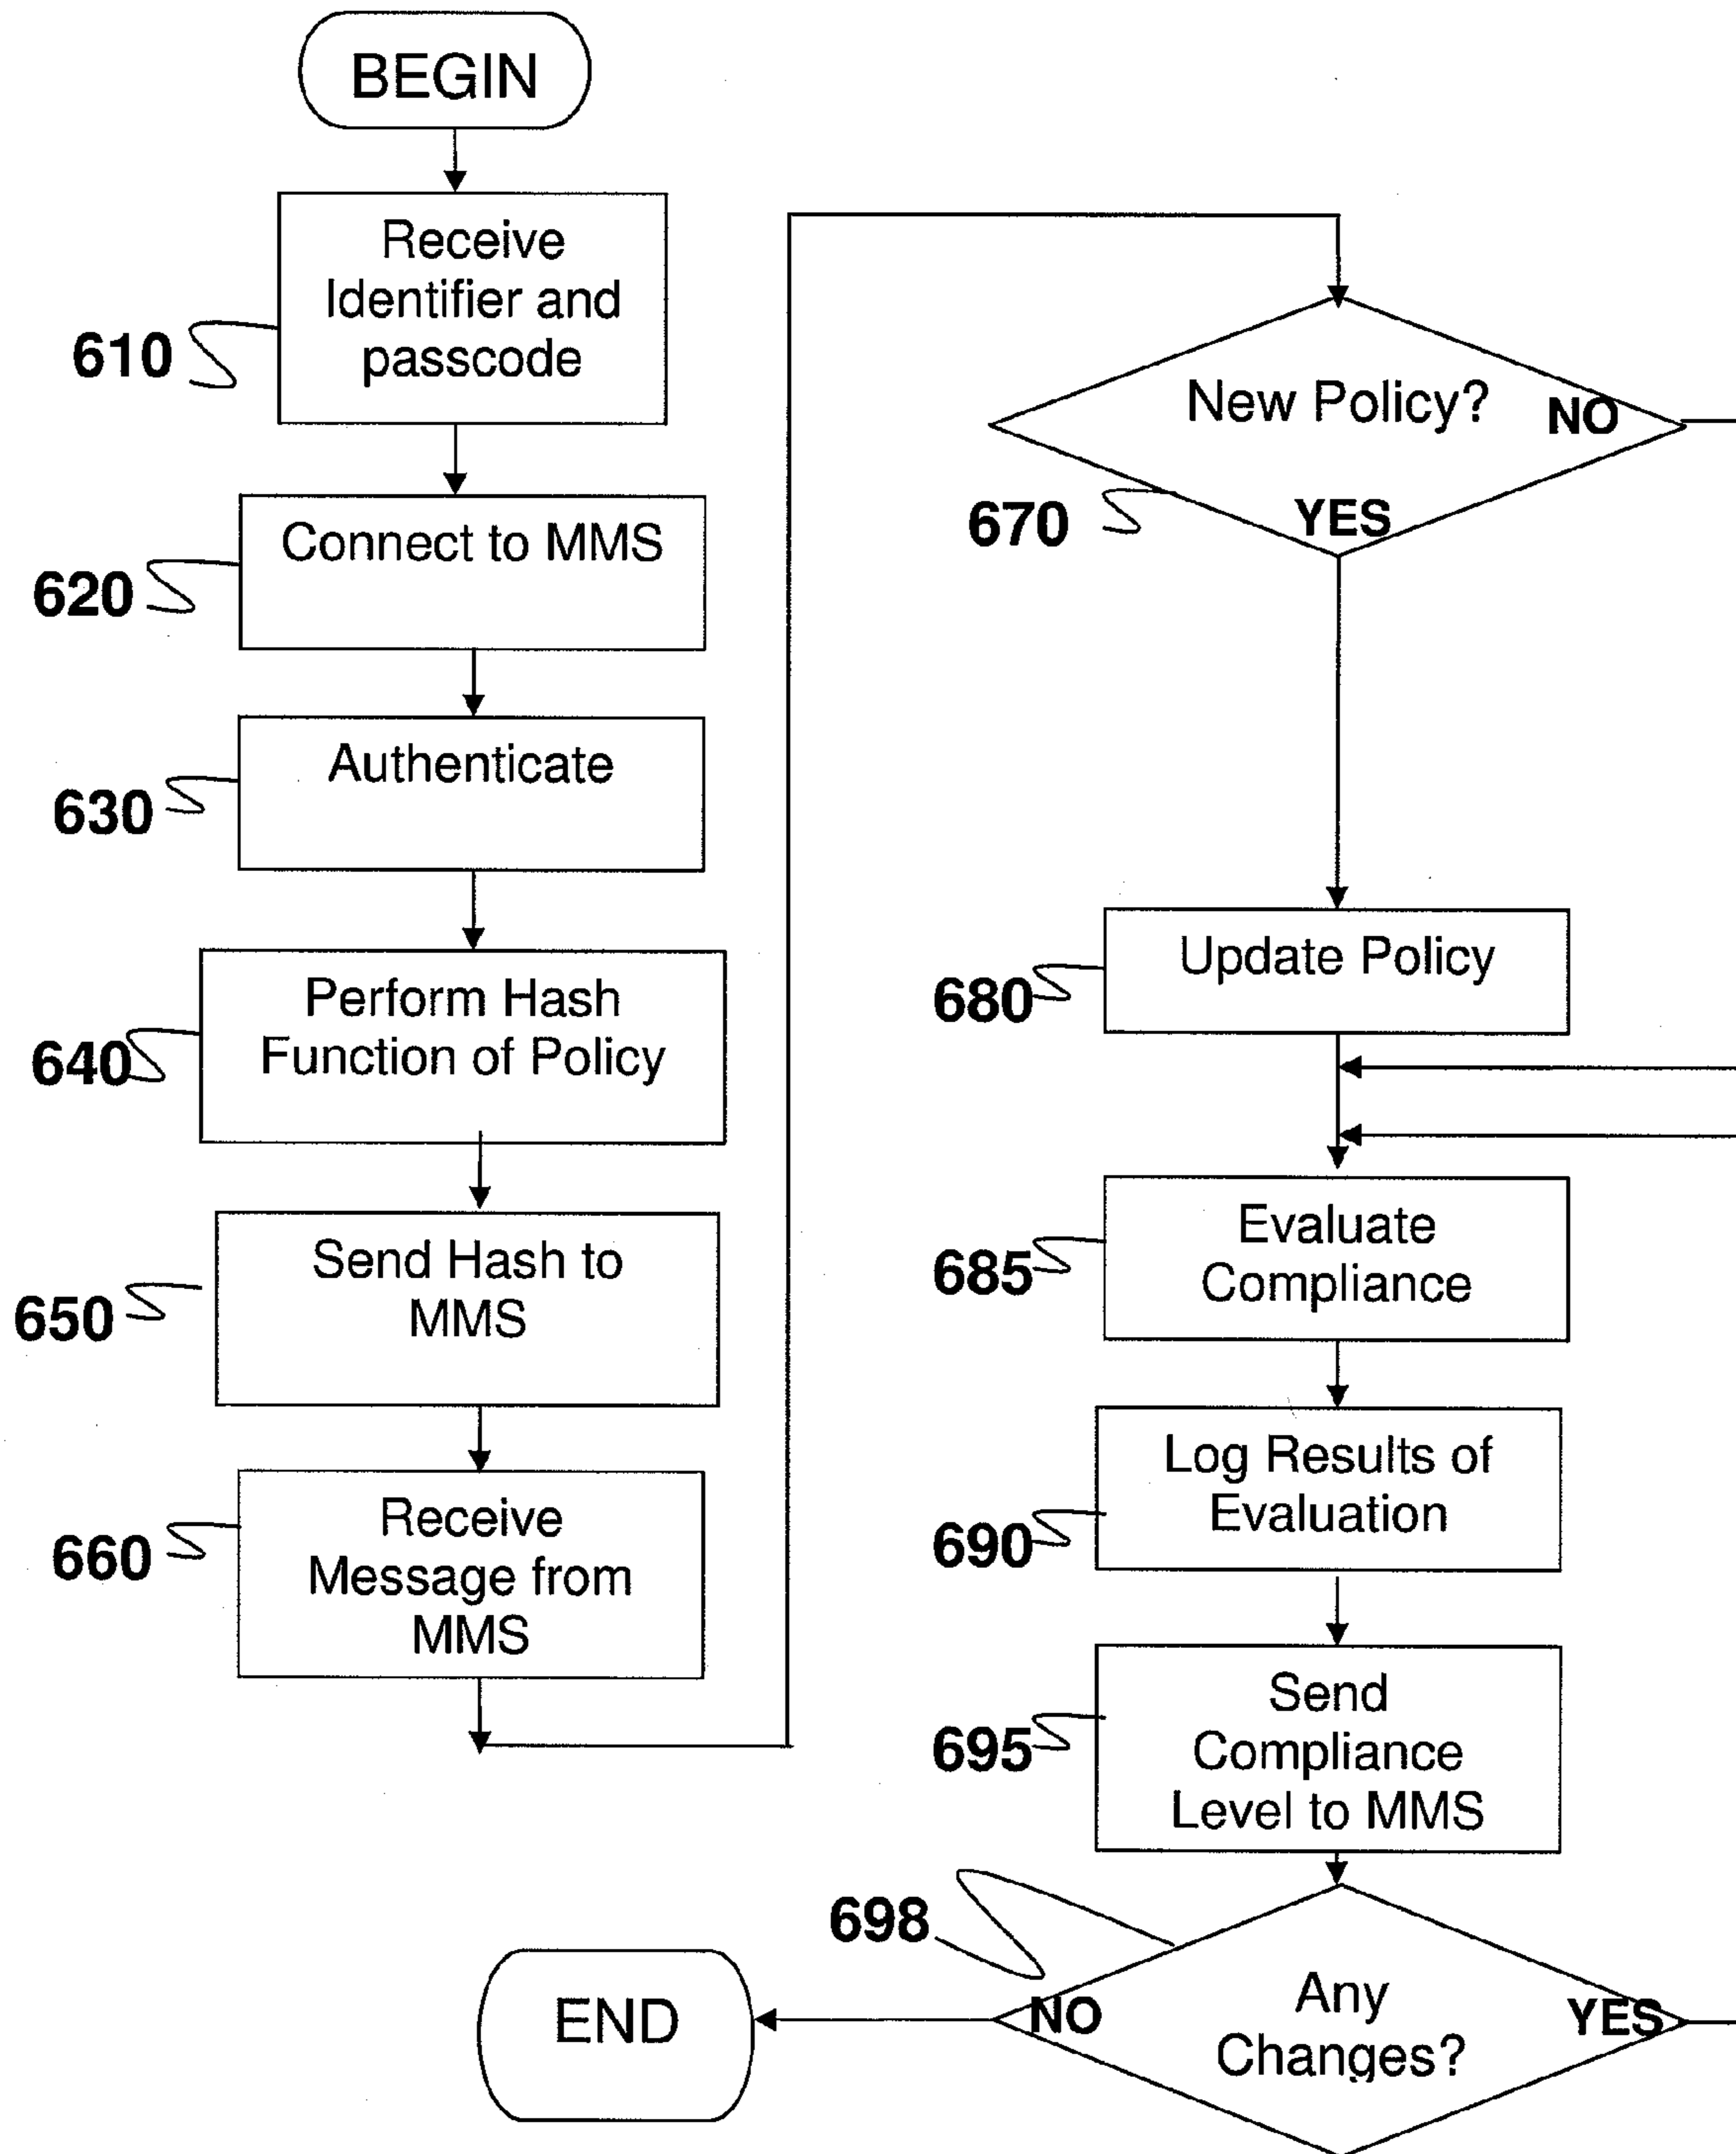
BEGIN

610 Receive Identifier and passcode

620 Connect to MMS

630 Authenticate

640 Perform Hash Function of Policy

650 Send Hash to MMS

660 Receive Message from MMS

670 New Policy? NO YES

680 Update Policy

685 Evaluate Compliance

690 Log Results of Evaluation

695 Send Compliance Level to MMS

698 Any Changes? NO YES

END